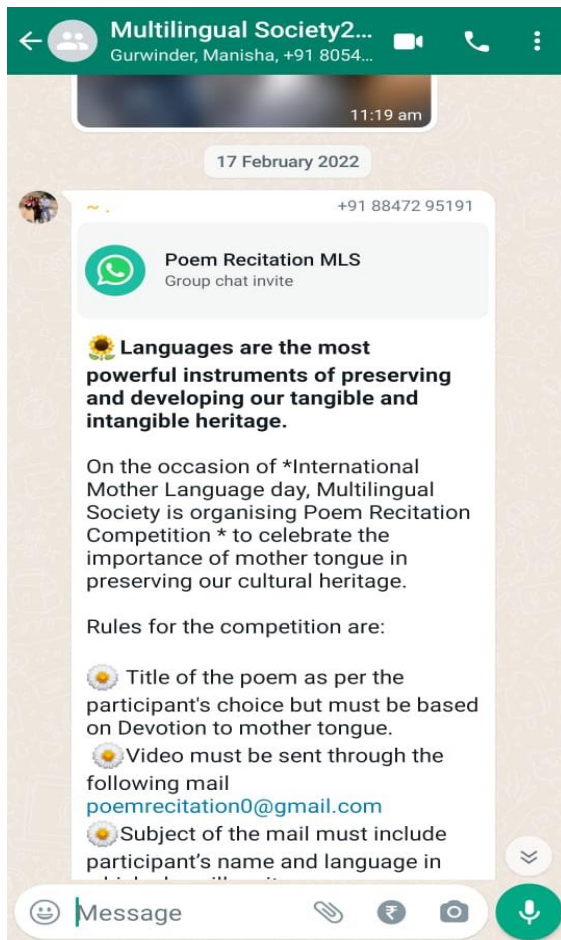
Multilingual Society2...
Gurwinder, Manisha, +91 8054...

11:19 am

17 February 2022

~.
+91 88472 95191

Poem Recitation MLS
Group chat invite

Languages are the most powerful instruments of preserving and developing our tangible and intangible heritage.

On the occasion of *International Mother Language day, Multilingual Society is organising Poem Recitation Competition * to celebrate the importance of mother tongue in preserving our cultural heritage.

Rules for the competition are:

Title of the poem as per the participant's choice but must be based on Devotion to mother tongue.
Video must be sent through the following mail poemrecitation0@gmail.com
Subject of the mail must include participant's name and language in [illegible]

Message